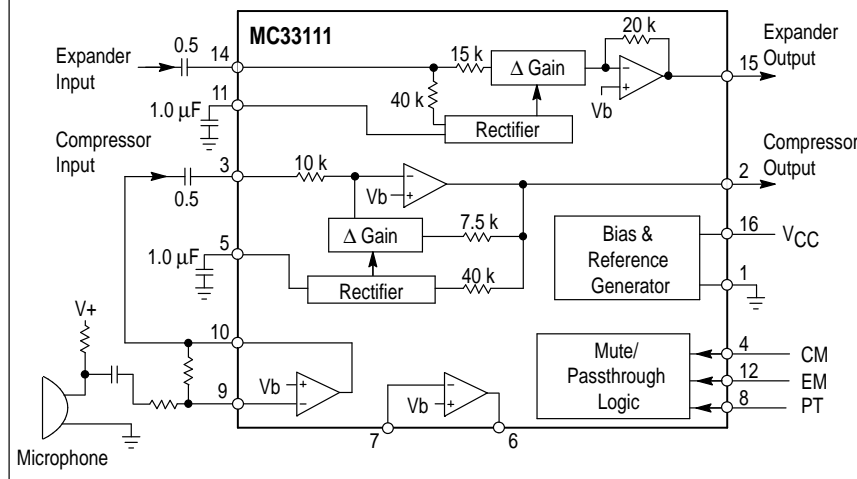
MC33111

Expander Input

0.5

14

20 k

15 k

$\Delta$ Gain

Expander Output

15

40 k

Vb

1.0 $\mu$F

11

Rectifier

Compressor Input

0.5

3

10 k

Vb

Compressor Output

2

$\Delta$ Gain

7.5 k

1.0 $\mu$F

5

Rectifier

40 k

Bias & Reference Generator

16

$V_{CC}$

1

V+

10

9

Vb

Vb

7

6

Mute/ Passthrough Logic

4

CM

12

EM

8

PT

Microphone